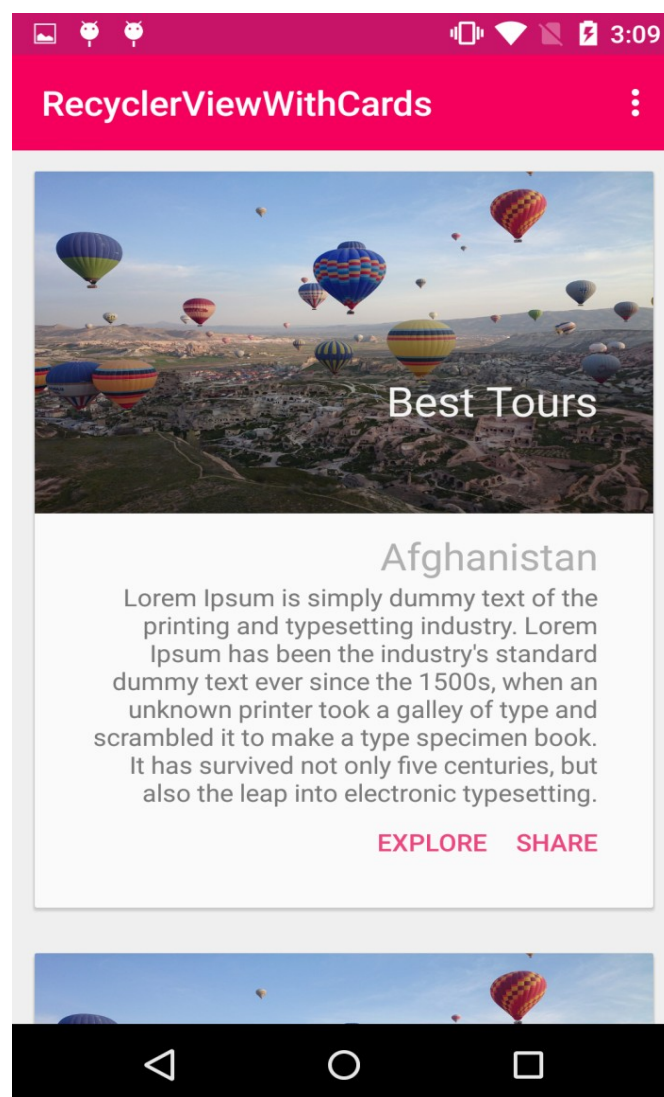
3:09

RecyclerViewWithCards

Best Tours

Afghanistan

Lorem Ipsum is simply dummy text of the printing and typesetting industry. Lorem Ipsum has been the industry's standard dummy text ever since the 1500s, when an unknown printer took a galley of type and scrambled it to make a type specimen book. It has survived not only five centuries, but also the leap into electronic typesetting.

EXPLORE SHARE